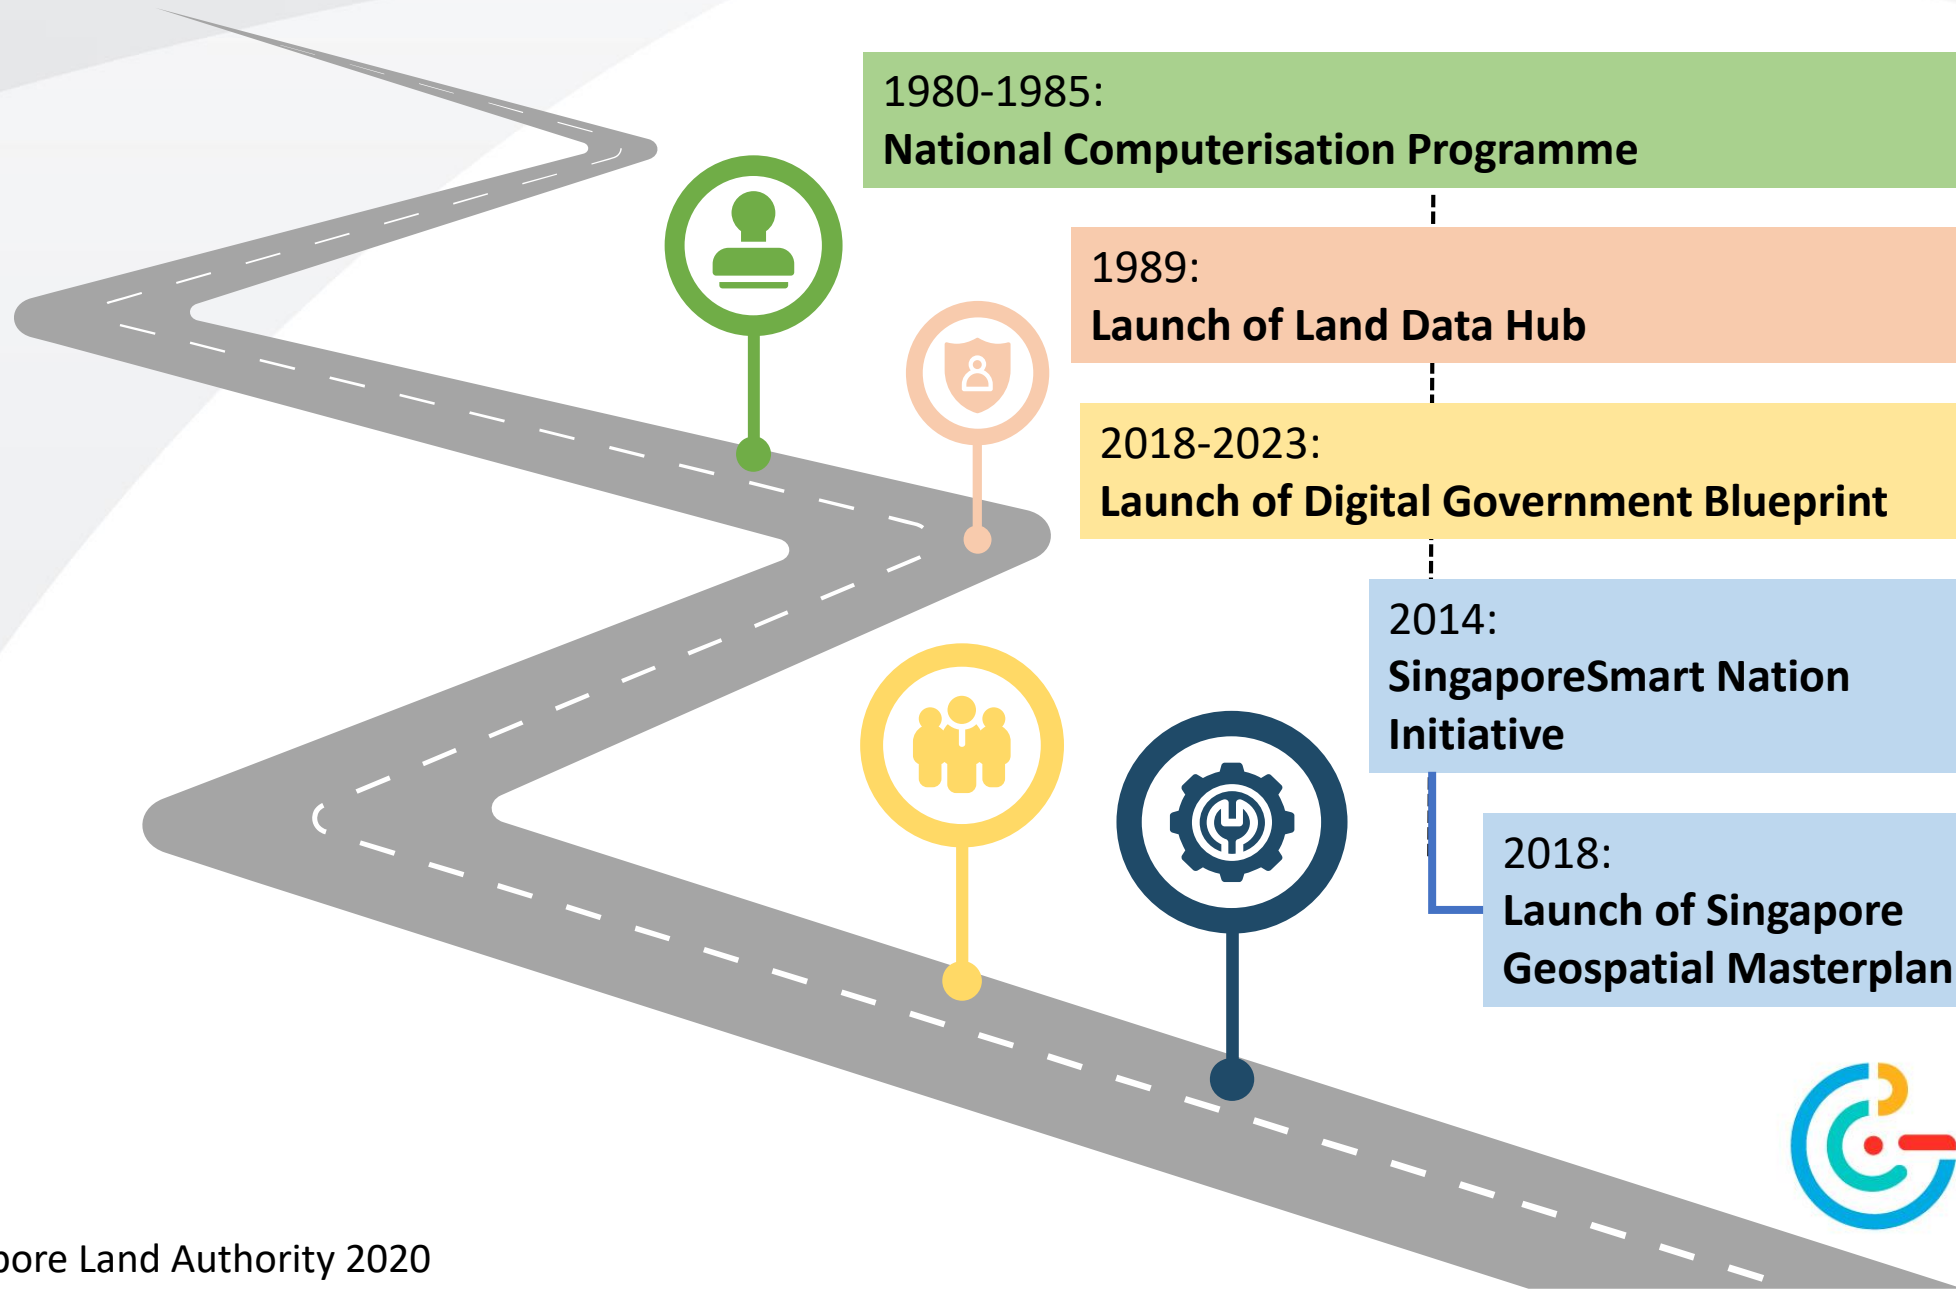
1980-1985:
National Computerisation Programme

1989:
Launch of Land Data Hub

2018-2023:
Launch of Digital Government Blueprint

2014:
SingaporeSmart Nation Initiative

2018:
Launch of Singapore Geospatial Masterplan

pore Land Authority 2020